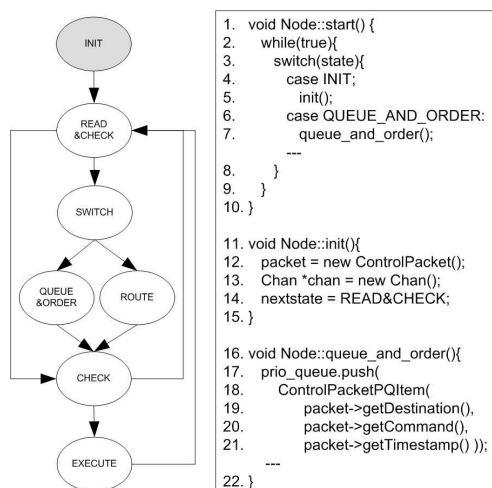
INIT

READ &CHECK

SWITCH

QUEUE &ORDER

ROUTE

CHECK

EXECUTE

1. void Node::start() {
2. while(true){
3. switch(state){
4. case INIT;
5. init();
6. case QUEUE_AND_ORDER:
7. queue_and_order();
---
8. }
9. }
10. }

11. void Node::init(){
12. packet = new ControlPacket();
13. Chan *chan = new Chan();
14. nextstate = READ&CHECK;
15. }

16. void Node::queue_and_order(){
17. prio_queue.push(
18. ControlPacketPQItem(
19. packet->getDestination(),
20. packet->getCommand(),
21. packet->getTimestamp() ));
---
22. }